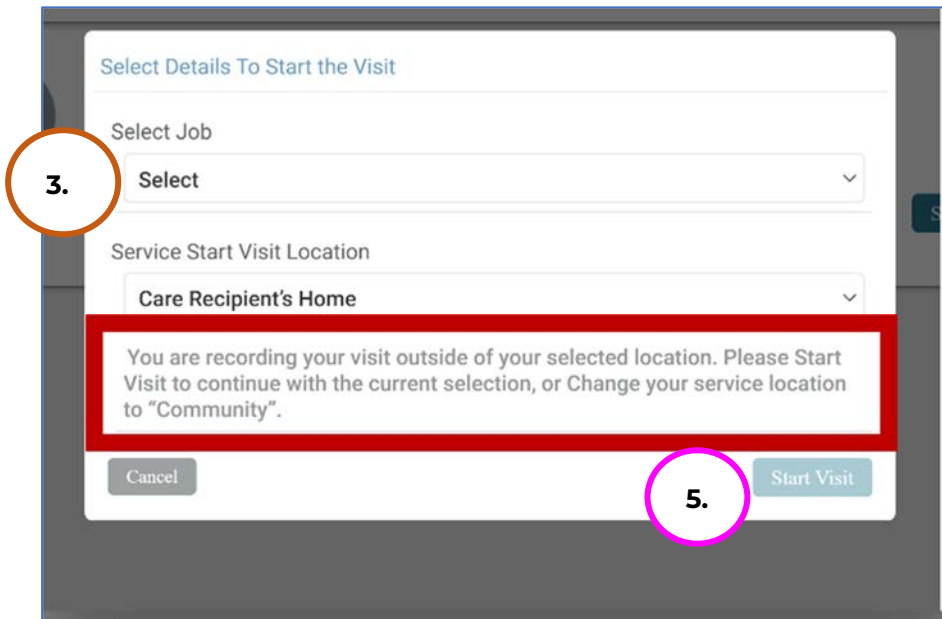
Select Details To Start the Visit

Select Job

3.

Select

Service Start Visit Location

Care Recipient's Home

You are recording your visit outside of your selected location. Please Start Visit to continue with the current selection, or Change your service location to "Community".

Cancel

5.

Start Visit